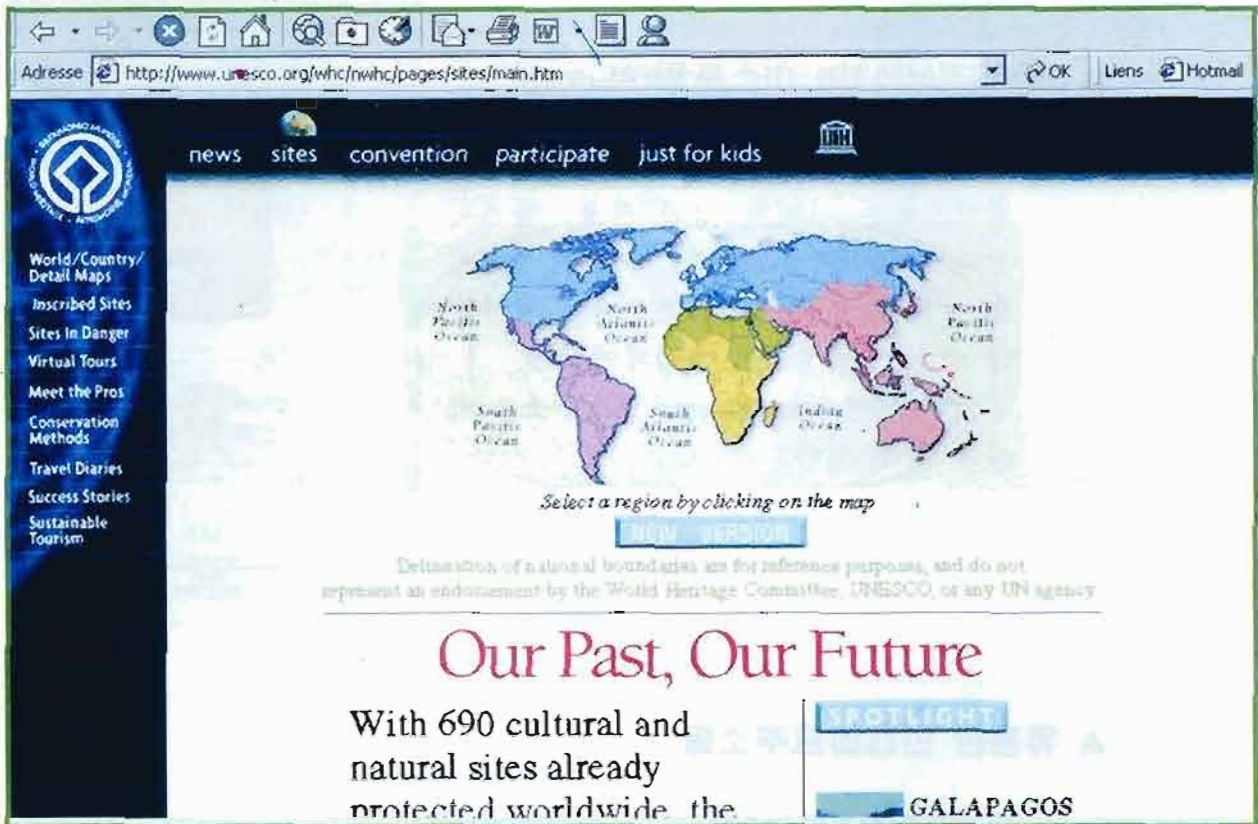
Adresse http://www.unesco.org/whc/nwhc/pages/sites/main.htm OK Liens Hotmail

news sites convention participate just for kids

World/Country/ Detail Maps
Inscribed Sites
Sites In Danger
Virtual Tours
Meet the Pros
Conservation Methods
Travel Diaries
Success Stories
Sustainable Tourism

North Pacific Ocean
North Atlantic Ocean
North Pacific Ocean
South Pacific Ocean
South Atlantic Ocean
Indian Ocean

Select a region by clicking on the map

NON VERSION

Delineation of national boundaries are for reference purposes, and do not represent an endorsement by the World Heritage Committee, UNESCO, or any UN agency

Our Past, Our Future

With 690 cultural and natural sites already protected worldwide, the

SPOTLIGHT

GALAPAGOS